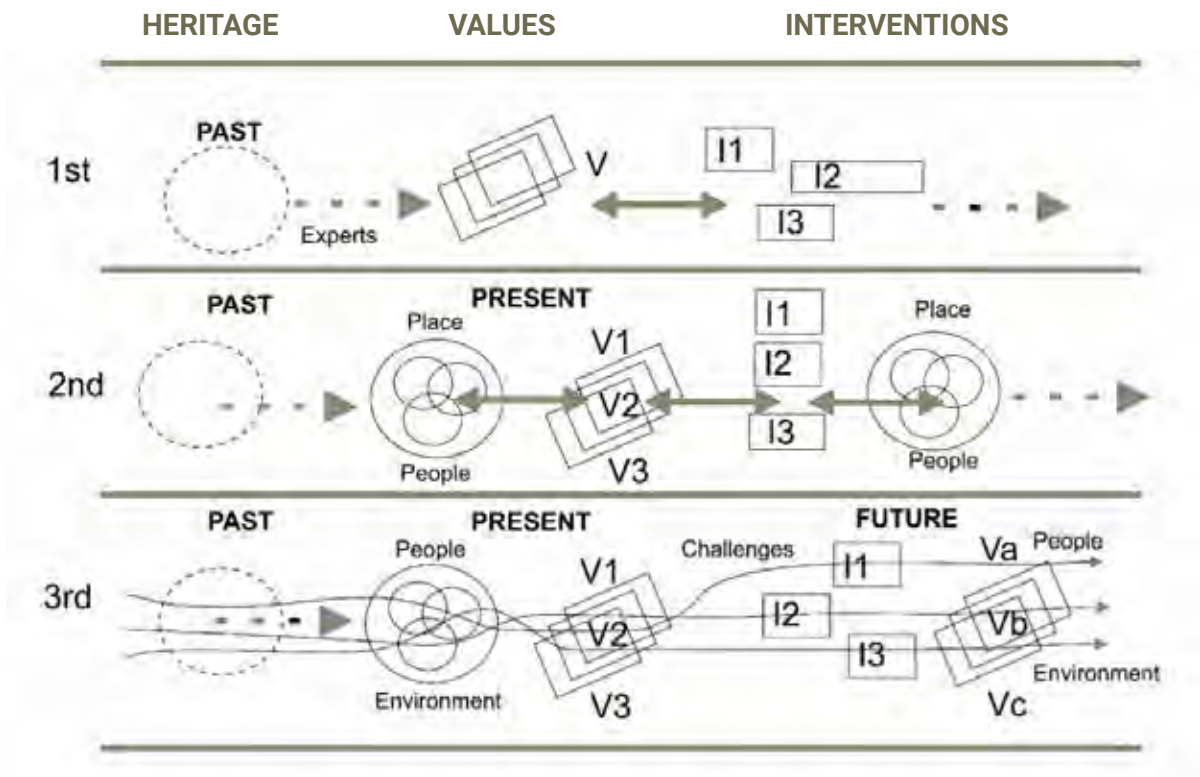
HERITAGE VALUES INTERVENTIONS

1st
PAST
Experts
V
I1
I2
I3

2nd
PAST
PRESENT
Place
People
V1
V2
V3
I1
I2
I3
Place
People

3rd
PAST
PRESENT
People
Environment
V1
V2
V3
Challenges
FUTURE
I1
I2
I3
Va
People
Vb
Environment
Vc